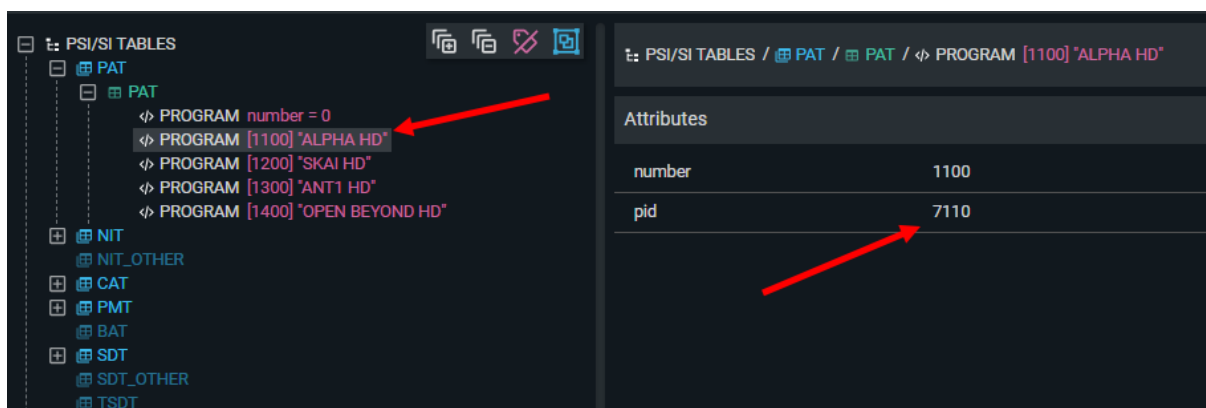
PSI/SI TABLES
PAT
PAT
PROGRAM number = 0
PROGRAM [1100] "ALPHA HD"
PROGRAM [1200] "SKAI HD"
PROGRAM [1300] "ANT1 HD"
PROGRAM [1400] "OPEN BEYOND HD"
NIT
NIT_OTHER
CAT
PMT
BAT
SDT
SDT_OTHER
TSDT

PSI/SI TABLES / PAT / PAT / PROGRAM [1100] "ALPHA HD"

Attributes

| number | 1100 |
|---|---|
| pid | 7110 |